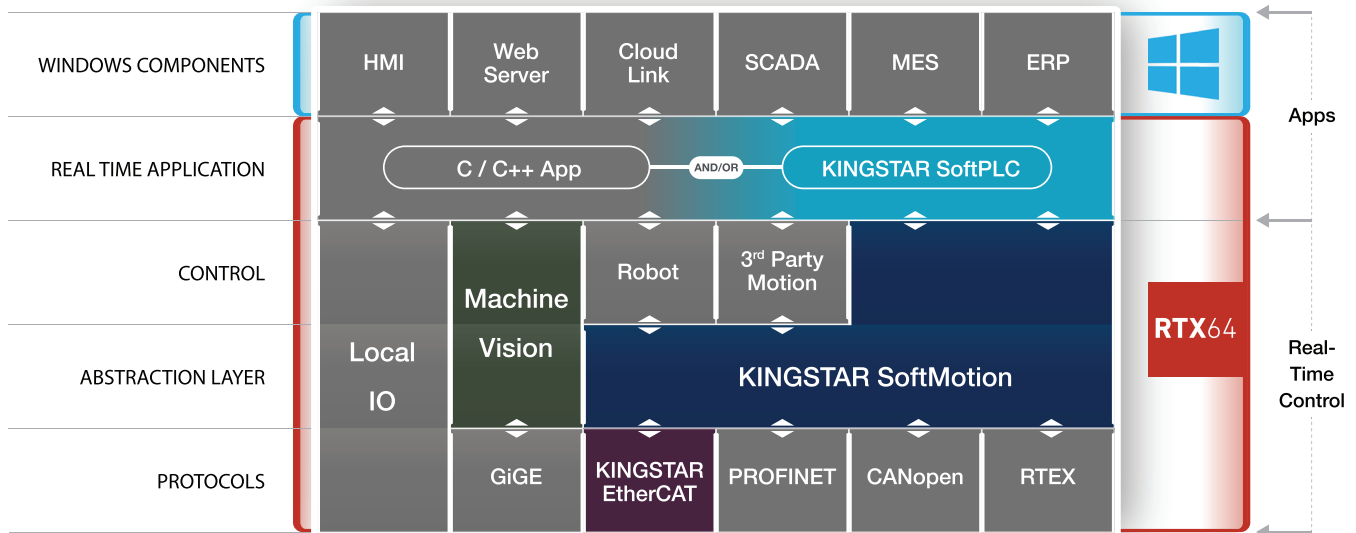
WINDOWS COMPONENTS

REAL TIME APPLICATION

CONTROL

ABSTRACTION LAYER

PROTOCOLS

HMI

Web Server

Cloud Link

SCADA

MES

ERP

C / C++ App

AND/OR

KINGSTAR SoftPLC

Local IO

Machine Vision

Robot

3$^{rd}$ Party Motion

KINGSTAR SoftMotion

GiGE

KINGSTAR EtherCAT

PROFINET

CANopen

RTEX

RTX64

Apps

Real-Time Control